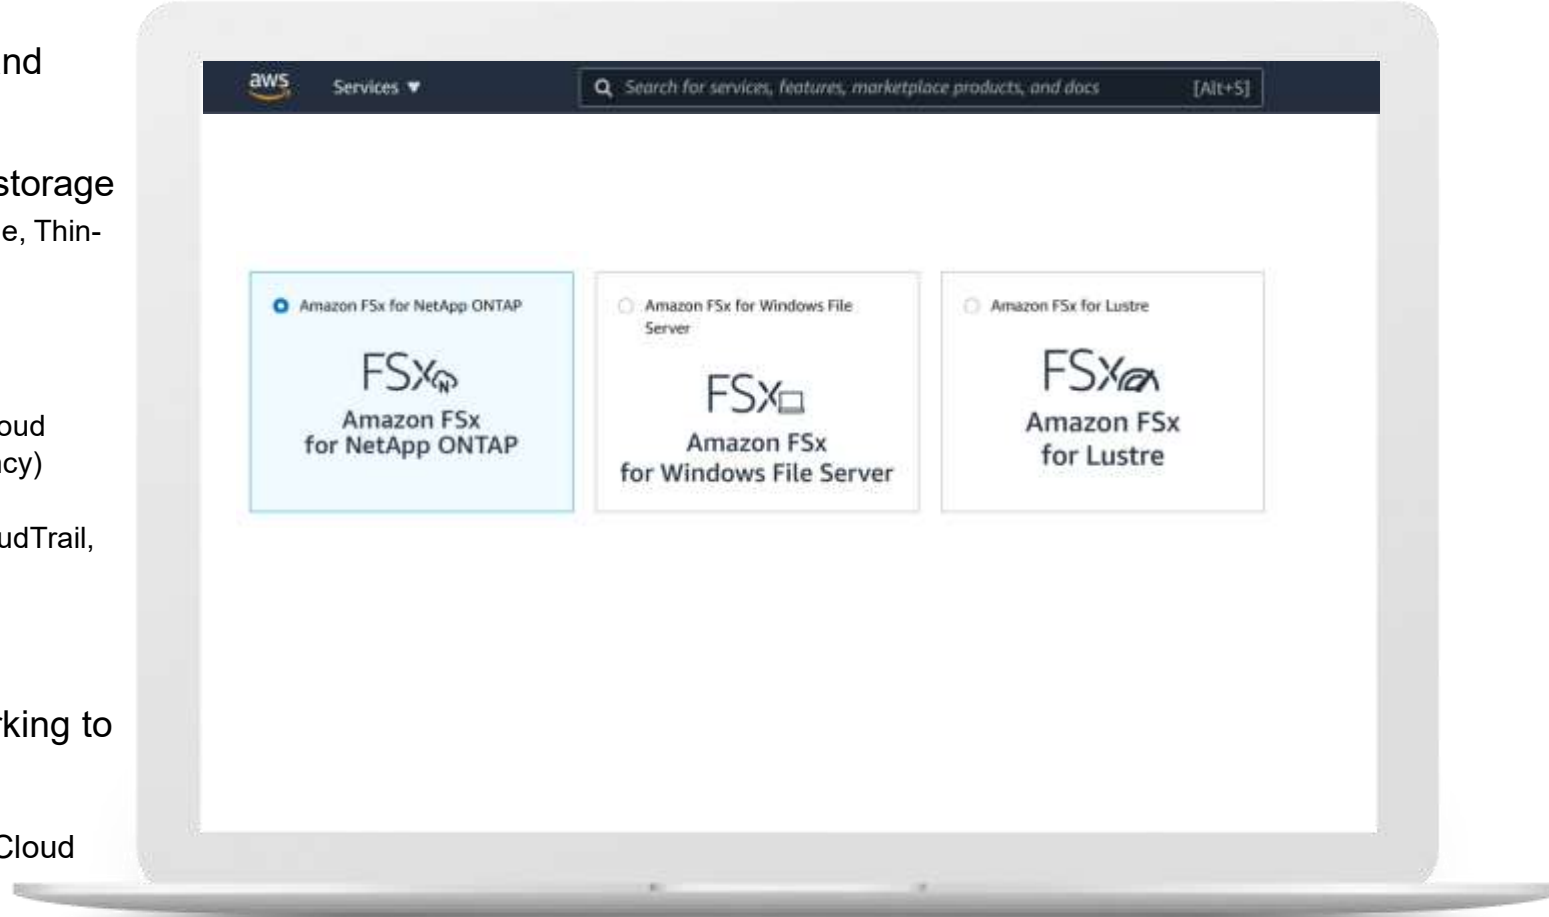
nd

storage
e, Thin-

oud
cy)

udTrail,

rking to

Cloud

aws Services ▼

Search for services, features, marketplace products, and docs [Alt+S]

Amazon FSx for NetApp ONTAP

FSx

Amazon FSx for NetApp ONTAP

Amazon FSx for Windows File Server

FSx

Amazon FSx for Windows File Server

Amazon FSx for Lustre

FSx

Amazon FSx for Lustre